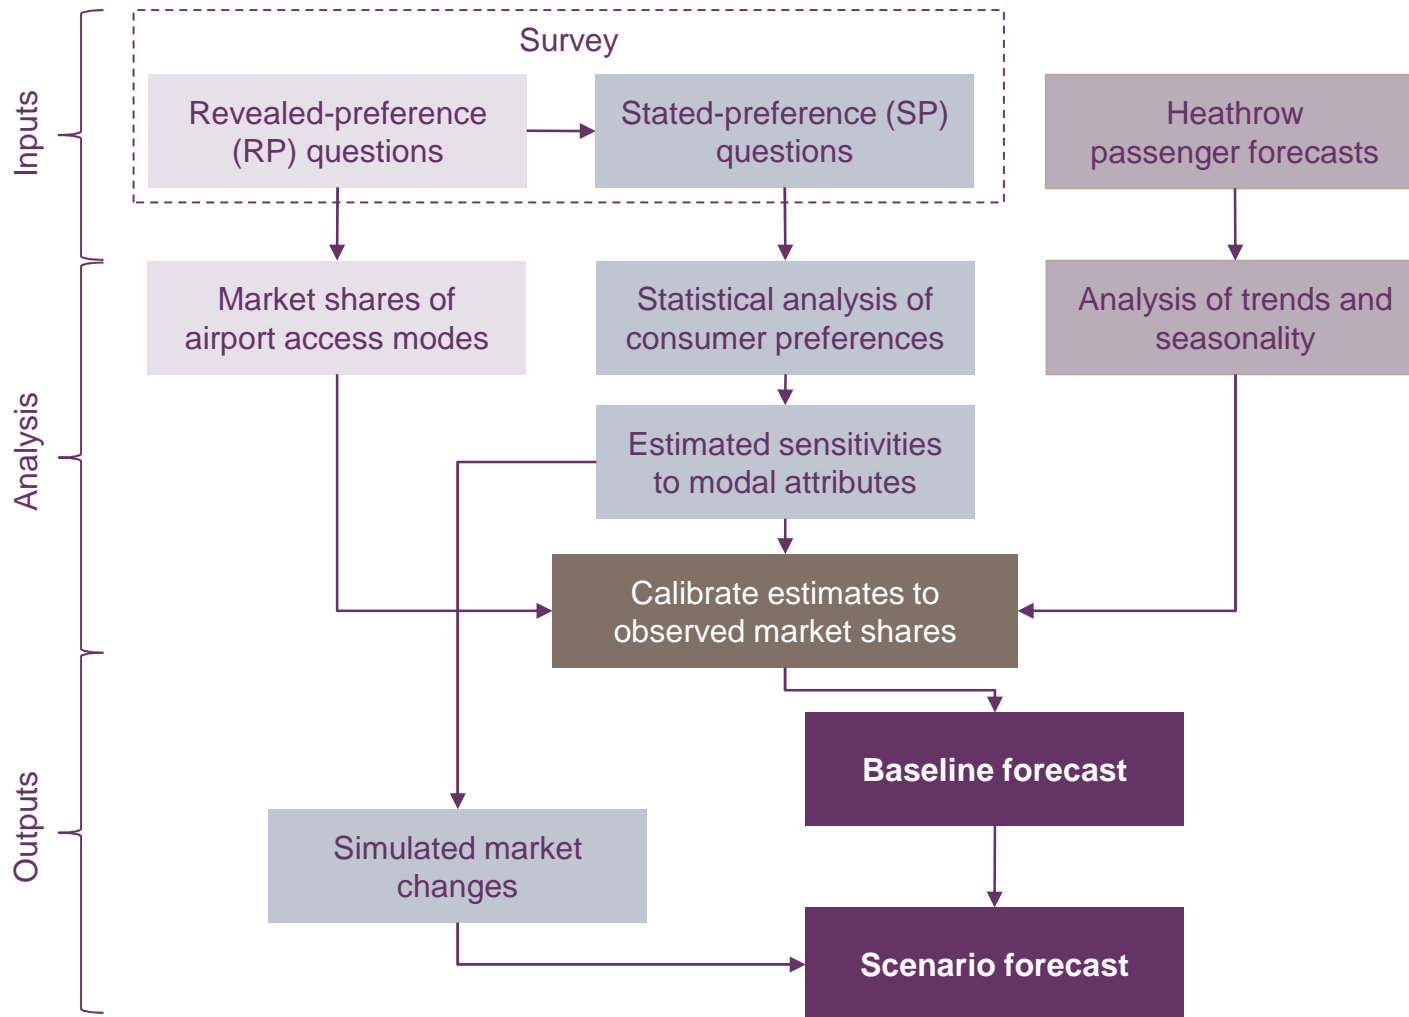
Inputs

Survey

Revealed-preference (RP) questions

Stated-preference (SP) questions

Heathrow passenger forecasts

Analysis

Market shares of airport access modes

Statistical analysis of consumer preferences

Analysis of trends and seasonality

Estimated sensitivities to modal attributes

Calibrate estimates to observed market shares

Outputs

Baseline forecast

Simulated market changes

Scenario forecast